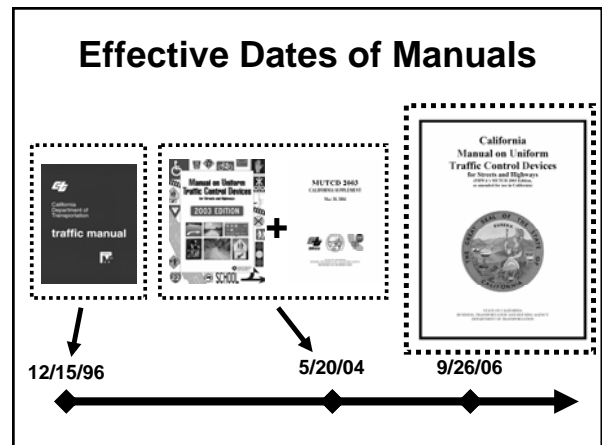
Effective Dates of Manuals

California Department of Transportation

traffic manual

Manual on Uniform Traffic Control Devices

for Streets and Highways

2003 EDITION

SCHOOL

+

MUTCD 2003

CALIFORNIA SUPPLEMENT

California Manual on Uniform Traffic Control Devices for Streets and Highways

(FHWA's MUTCD 2003 Edition, as amended for use in California)

THE GREAT SEAL OF THE STATE OF CALIFORNIA

EUREKA

STATE OF CALIFORNIA

BUSINESS, TRANSPORTATION AND HOUSING AGENCY

DEPARTMENT OF TRANSPORTATION

12/15/96

5/20/04

9/26/06